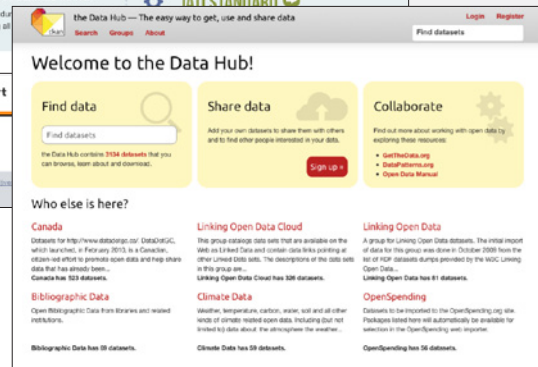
ckan

the Data Hub — The easy way to get, use and share data

Search Groups About

Login Register

Find datasets

Welcome to the Data Hub!

Find data

Find datasets

the Data Hub contains 3134 datasets that you can browse, learn about and download.

Share data

Add your own datasets to share them with others and to find other people interested in your data.

Sign up »

Collaborate

Find out more about working with open data by exploring these resources:

• GetTheData.org
• DataPatterns.org
• Open Data Manual

Who else is here?

Canada

Datasets for http://www.datadotgc.ca/ DataDotGC, which launched, in February 2010, is a Canadian, citizen-led effort to promote open data and help share data that has already been...

Canada has 523 datasets.

Linking Open Data Cloud

This group catalogs data sets that are available on the Web as Linked Data and contain data links pointing at other Linked Data sets. The descriptions of the data sets in this group are...

Linking Open Data Cloud has 326 datasets.

Linking Open Data

A group for Linking Open Data datasets. The initial import of data for this group was done in October 2009 from the list of RDF datasets dumps provided by the W3C Linking Open Data...

Linking Open Data has 81 datasets.

Bibliographic Data

Open Bibliographic Data from libraries and related institutions.

Bibliographic Data has 69 datasets.

Climate Data

Weather, temperature, carbon, water, soil and all other kinds of climate related open data. Including (but not limited to) data about the atmosphere the weather...

Climate Data has 59 datasets.

OpenSpending

Datasets to be imported to the OpenSpending.org site. Packages listed here will automatically be available for selection in the OpenSpending web importer.

OpenSpending has 56 datasets.